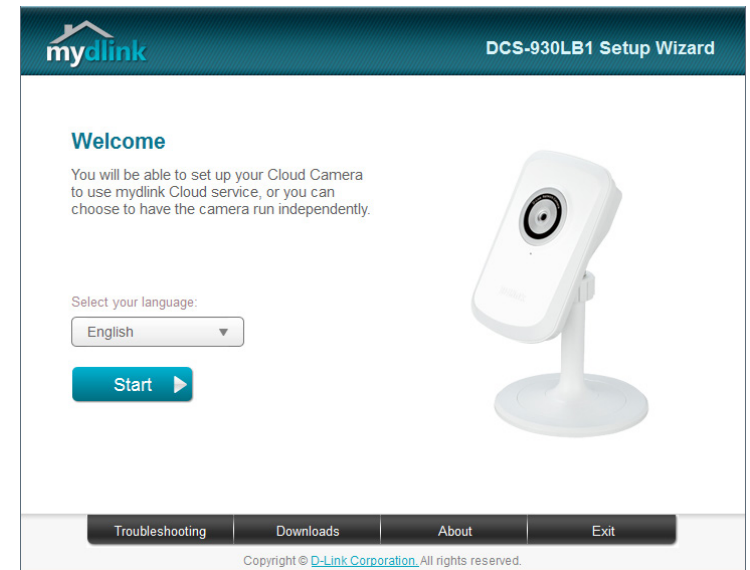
mydlink

DCS-930LB1 Setup Wizard

Welcome

You will be able to set up your Cloud Camera to use mydlink Cloud service, or you can choose to have the camera run independently.

Select your language:

English

Start

Troubleshooting | Downloads | About | Exit

Copyright © D-Link Corporation. All rights reserved.